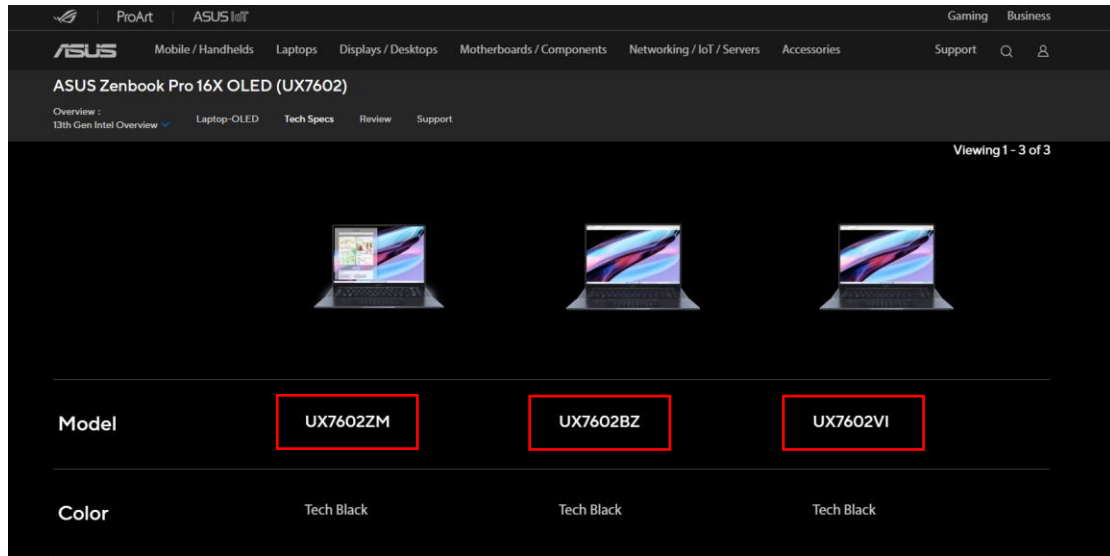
ProArt | ASUS IoT

Gaming Business

ASUS Mobile / Handhelds Laptops Displays / Desktops Motherboards / Components Networking / IoT / Servers Accessories Support

ASUS Zenbook Pro 16X OLED (UX7602)

Overview : 13th Gen Intel Overview Laptop-OLED Tech Specs Review Support

Viewing 1 - 3 of 3

| Model | UX7602ZM | UX7602BZ | UX7602VI |
|---|---|---|---|
| Color | Tech Black | Tech Black | Tech Black |